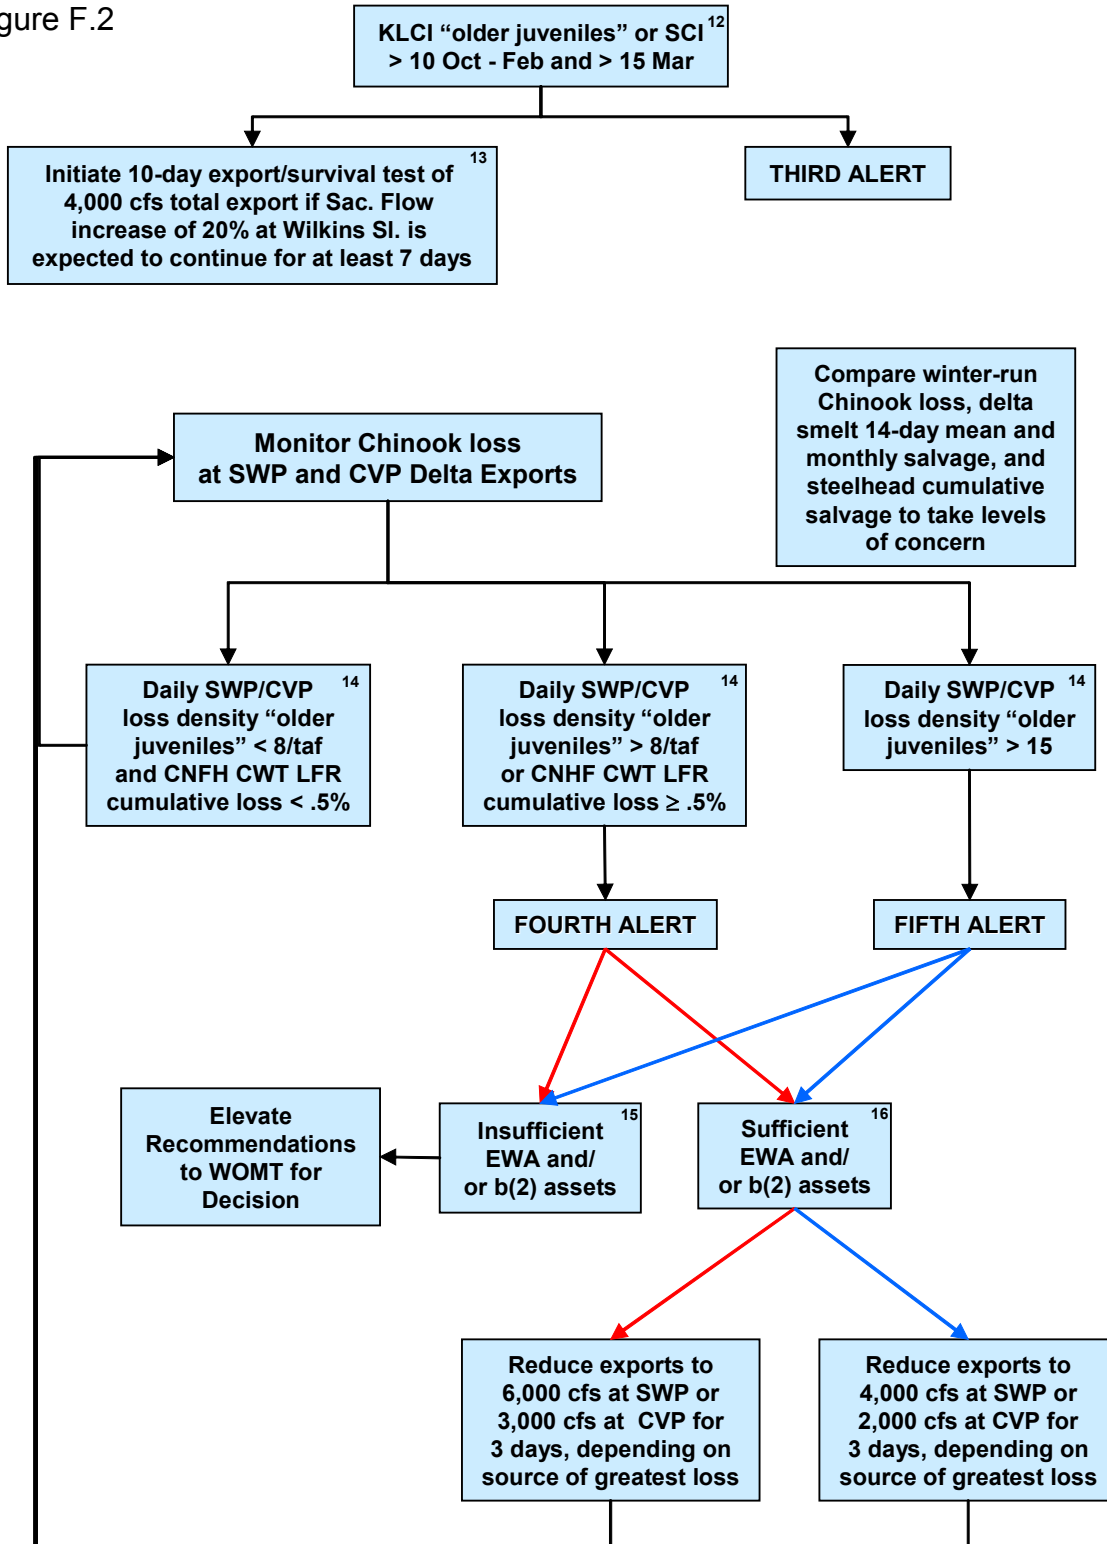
gure F.2

KLCI “older juveniles” or SCI $^{12}$ > 10 Oct - Feb and > 15 Mar

Initiate 10-day export/survival test of 4,000 cfs total export if Sac. Flow increase of 20% at Wilkins Sl. is expected to continue for at least 7 days $^{13}$

THIRD ALERT

Compare winter-run Chinook loss, delta smelt 14-day mean and monthly salvage, and steelhead cumulative salvage to take levels of concern

Monitor Chinook loss at SWP and CVP Delta Exports

Daily SWP/CVP loss density “older juveniles” < 8/taf and CNFH CWT LFR cumulative loss < .5% $^{14}$

Daily SWP/CVP loss density “older juveniles” > 8/taf or CNHF CWT LFR cumulative loss ≥ .5% $^{14}$

Daily SWP/CVP loss density “older juveniles” > 15 $^{14}$

FOURTH ALERT

FIFTH ALERT

Elevate Recommendations to WOMT for Decision

Insufficient EWA and/ or b(2) assets $^{15}$

Sufficient EWA and/ or b(2) assets $^{16}$

Reduce exports to 6,000 cfs at SWP or 3,000 cfs at CVP for 3 days, depending on source of greatest loss

Reduce exports to 4,000 cfs at SWP or 2,000 cfs at CVP for 3 days, depending on source of greatest loss